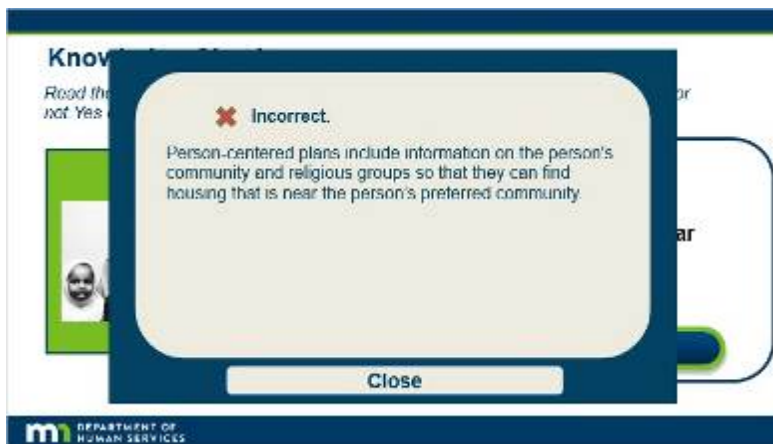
Know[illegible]

Read th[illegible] or not Yes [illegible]

Incorrect.

Person-centered plans include information on the person's community and religious groups so that they can find housing that is near the person's preferred community.

ar

Close

m DEPARTMENT OF HUMAN SERVICES